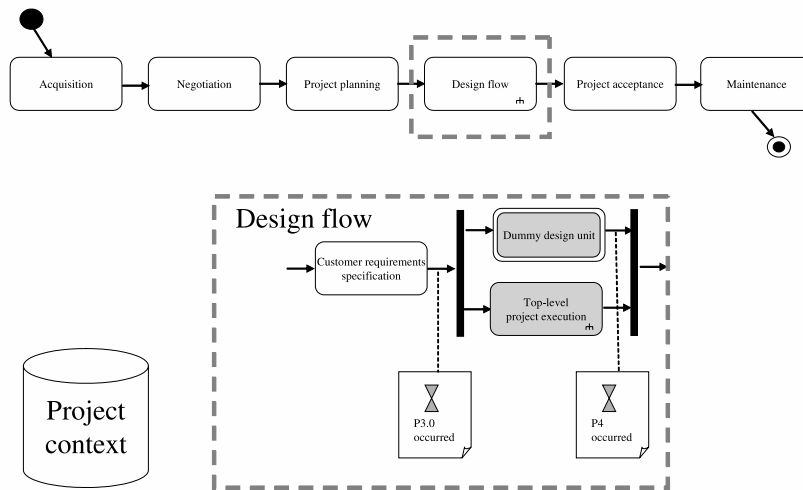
Acquisition
Negotiation
Project planning
Design flow
Project acceptance
Maintenance

Design flow
Customer requirements specification
Dummy design unit
Top-level project execution
P3.0 occurred
P4 occurred

Project context